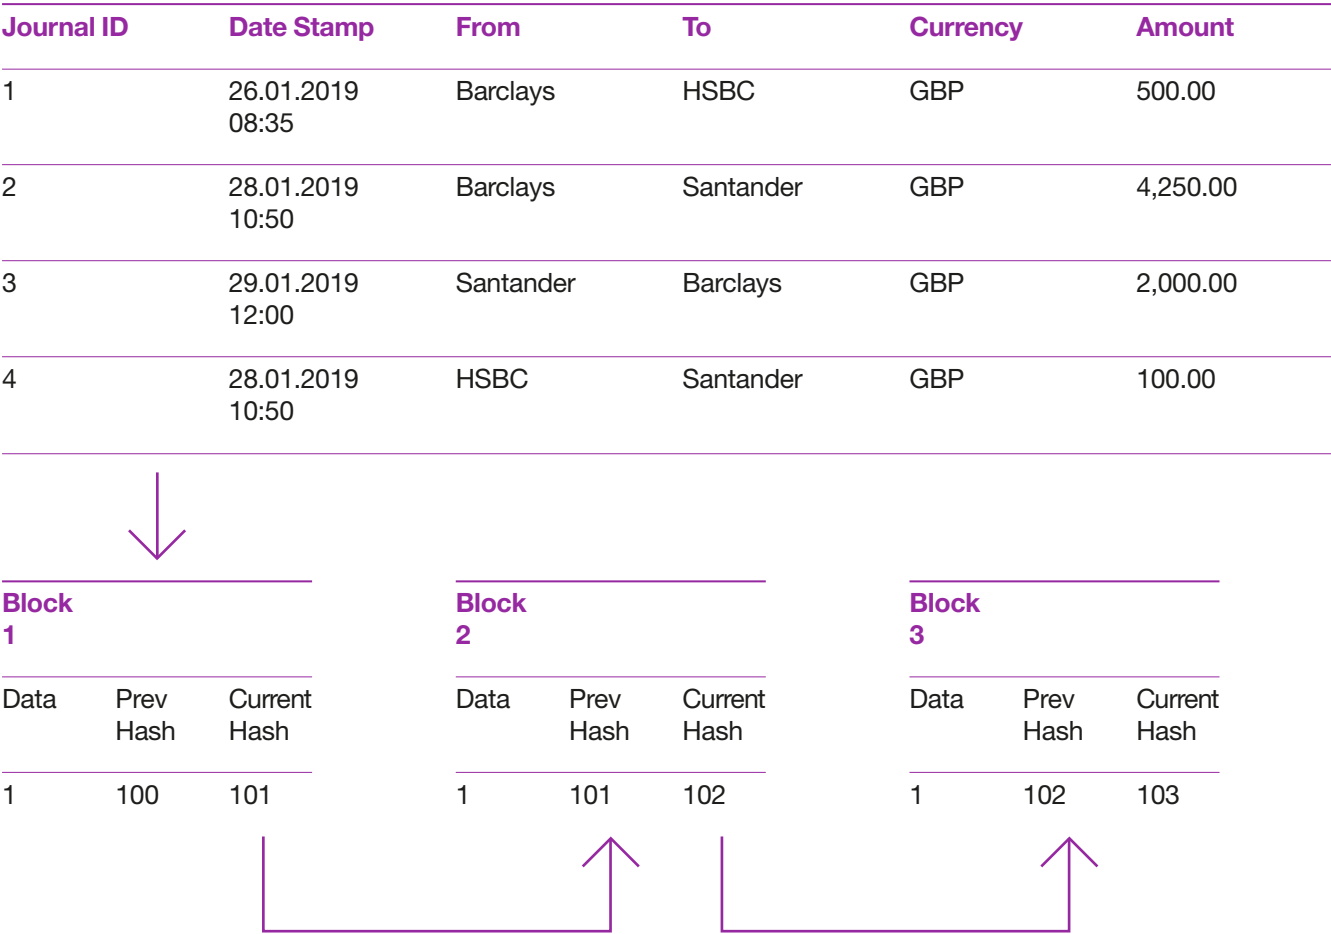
| Journal ID | Date Stamp | From | To | Currency | Amount |
|---|---|---|---|---|---|
| 1 | 26.01.2019 08:35 | Barclays | HSBC | GBP | 500.00 |
| 2 | 28.01.2019 10:50 | Barclays | Santander | GBP | 4,250.00 |
| 3 | 29.01.2019 12:00 | Santander | Barclays | GBP | 2,000.00 |
| 4 | 28.01.2019 10:50 | HSBC | Santander | GBP | 100.00 |

Block 1

| Data | Prev Hash | Current Hash |
|---|---|---|
| 1 | 100 | 101 |

Block 2

| Data | Prev Hash | Current Hash |
|---|---|---|
| 1 | 101 | 102 |

Block 3

| Data | Prev Hash | Current Hash |
|---|---|---|
| 1 | 102 | 103 |